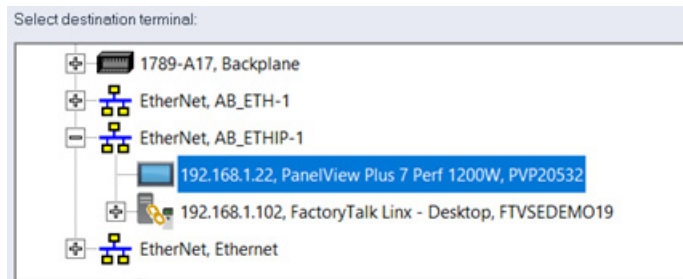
Select destination terminal:

1789-A17, Backplane

EtherNet, AB_ETH-1

EtherNet, AB_ETHIP-1

192.168.1.22, PanelView Plus 7 Perf 1200W, PVP20532

192.168.1.102, FactoryTalk Linx - Desktop, FTVSEDEMO19

EtherNet, Ethernet